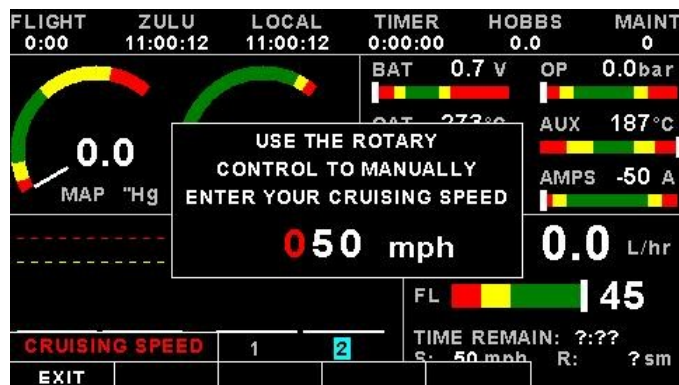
FLIGHT 0:00
ZULU 11:00:12
LOCAL 11:00:12
TIMER 0:00:00
HOBBS 0.0
MAINT 0

BAT 0.7 V
OP 0.0bar
OAT 273°C
AUX 187°C
AMPS -50 A

0.0
MAP "Hg

USE THE ROTARY CONTROL TO MANUALLY ENTER YOUR CRUISING SPEED

050 mph

0.0 L/hr

FL 45

TIME REMAIN: ?:??
S: 50 mph R: ? sm

CRUISING SPEED 1 2

EXIT